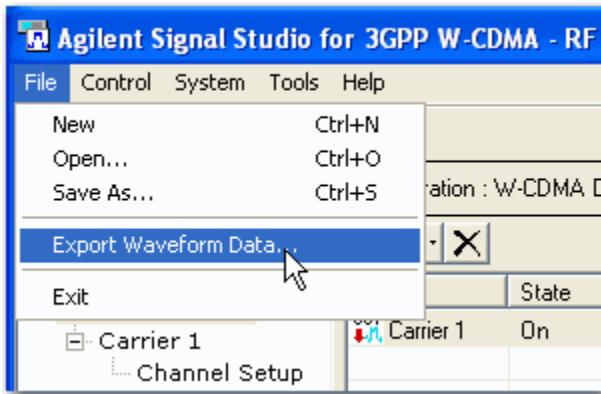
Agilent Signal Studio for 3GPP W-CDMA - RF

File Control System Tools Help

New Ctrl+N
Open... Ctrl+O
Save As... Ctrl+S
Export Waveform Data...
Exit

ration : W-CDMA D

State

Carrier 1 On

Carrier 1
Channel Setup